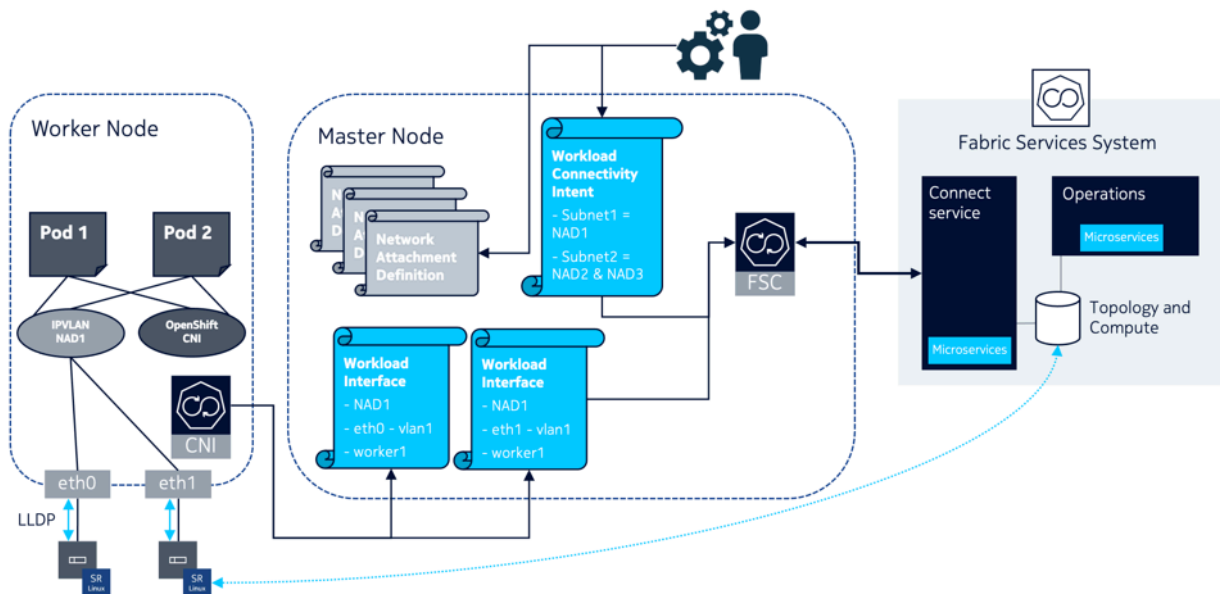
Worker Node

Pod 1

Pod 2

IPVLAN NAD1

OpenShift CNI

CNI

eth0

eth1

LLDP

SR Linux

SR Linux

Master Node

N
A
D

N
A
D

Network Attachment Definition

Workload Connectivity Intent

- Subnet1 = NAD1

- Subnet2 = NAD2 & NAD3

FSC

Workload Interface

- NAD1

- eth0 - vlan1

- worker1

Workload Interface

- NAD1

- eth1 - vlan1

- worker1

Fabric Services System

Connect service

Microservices

Operations

Microservices

Topology and Compute